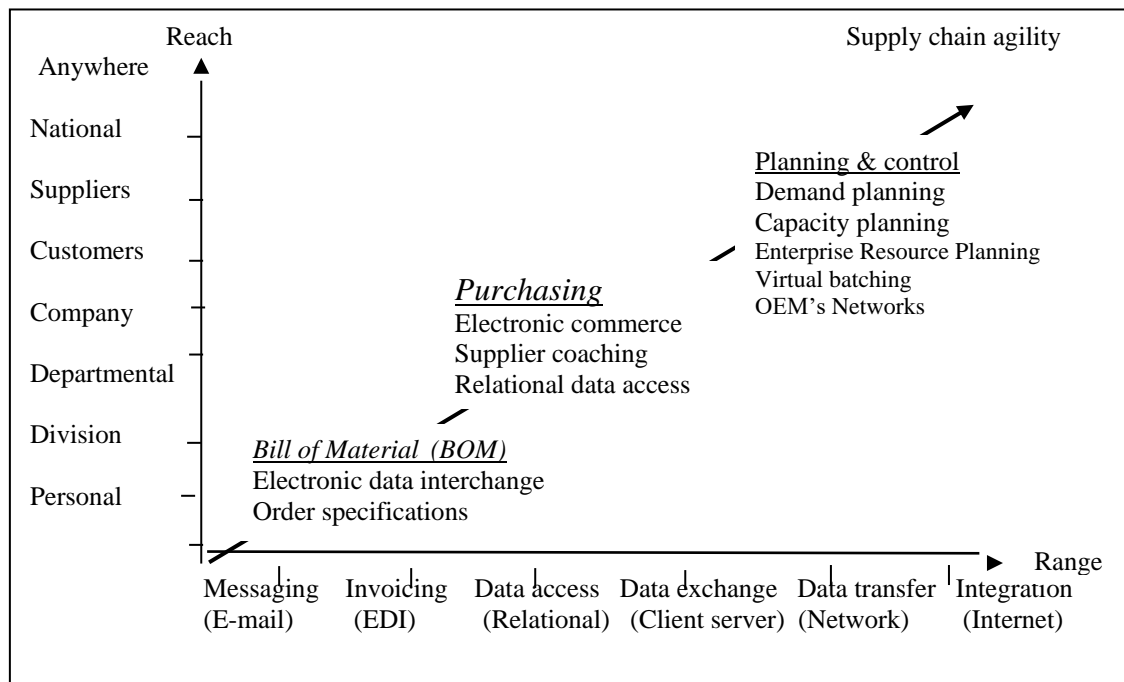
Reach

Supply chain agility

Anywhere

National

Suppliers

Customers

Company

Departmental

Division

Personal

Planning & control
Demand planning
Capacity planning
Enterprise Resource Planning
Virtual batching
OEM's Networks

Purchasing
Electronic commerce
Supplier coaching
Relational data access

Bill of Material (BOM)
Electronic data interchange
Order specifications

Range

Messaging (E-mail)

Invoicing (EDI)

Data access (Relational)

Data exchange (Client server)

Data transfer (Network)

Integration (Internet)